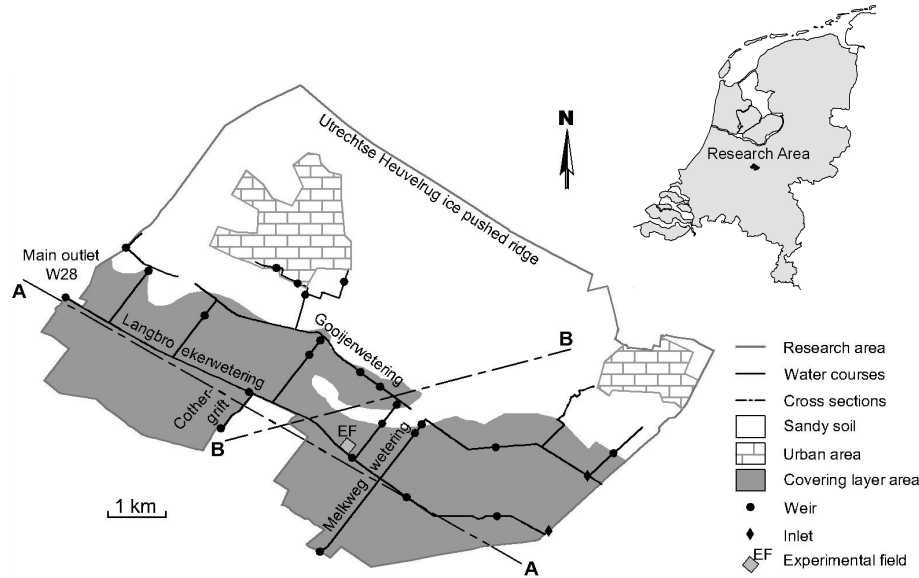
Utrechtse Heuvelrug ice pushed ridge

N

Research Area

Main outlet W28

A

Langbroekerwetering

Gooijerwetering

B

Cothergrift

B

EF

Melkweg wetering

A

1 km

Research area
Water courses
Cross sections
Sandy soil
Urban area
Covering layer area
Weir
Inlet
EF Experimental field